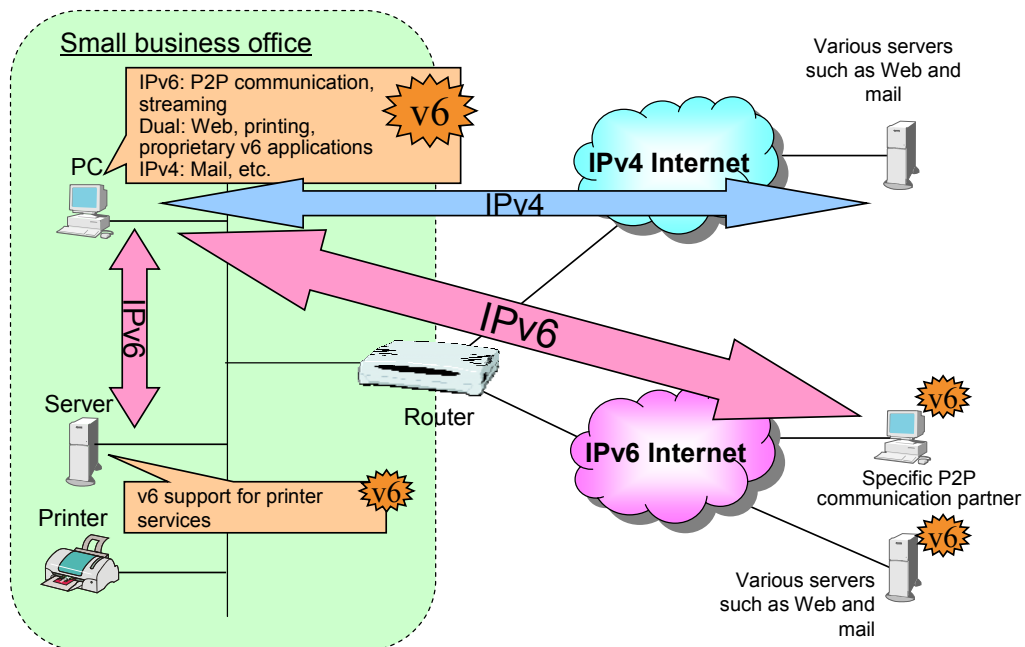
Small business office

IPv6: P2P communication, streaming
Dual: Web, printing, proprietary v6 applications
IPv4: Mail, etc.

v6

PC

IPv4

IPv6

IPv6

Server

Router

v6 support for printer services

v6

Printer

Various servers such as Web and mail

IPv4 Internet

IPv6 Internet

v6

Specific P2P communication partner

v6

Various servers such as Web and mail